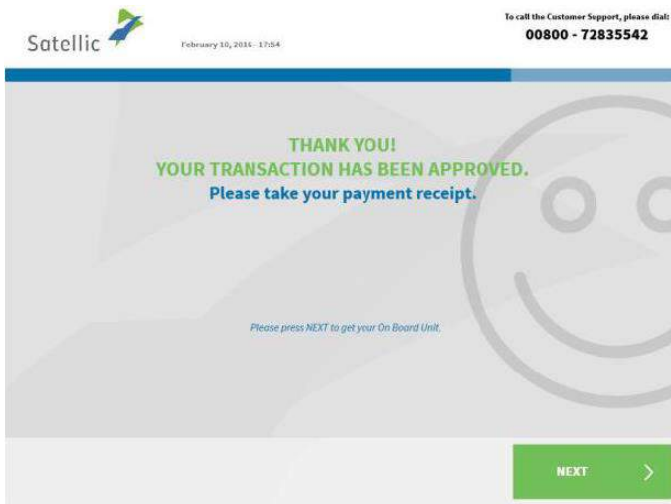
Satellic

February 10, 2016 - 17:54

To call the Customer Support, please dial:
00800 - 72835542

THANK YOU!
YOUR TRANSACTION HAS BEEN APPROVED.
Please take your payment receipt.

Please press NEXT to get your On Board Unit.

NEXT >